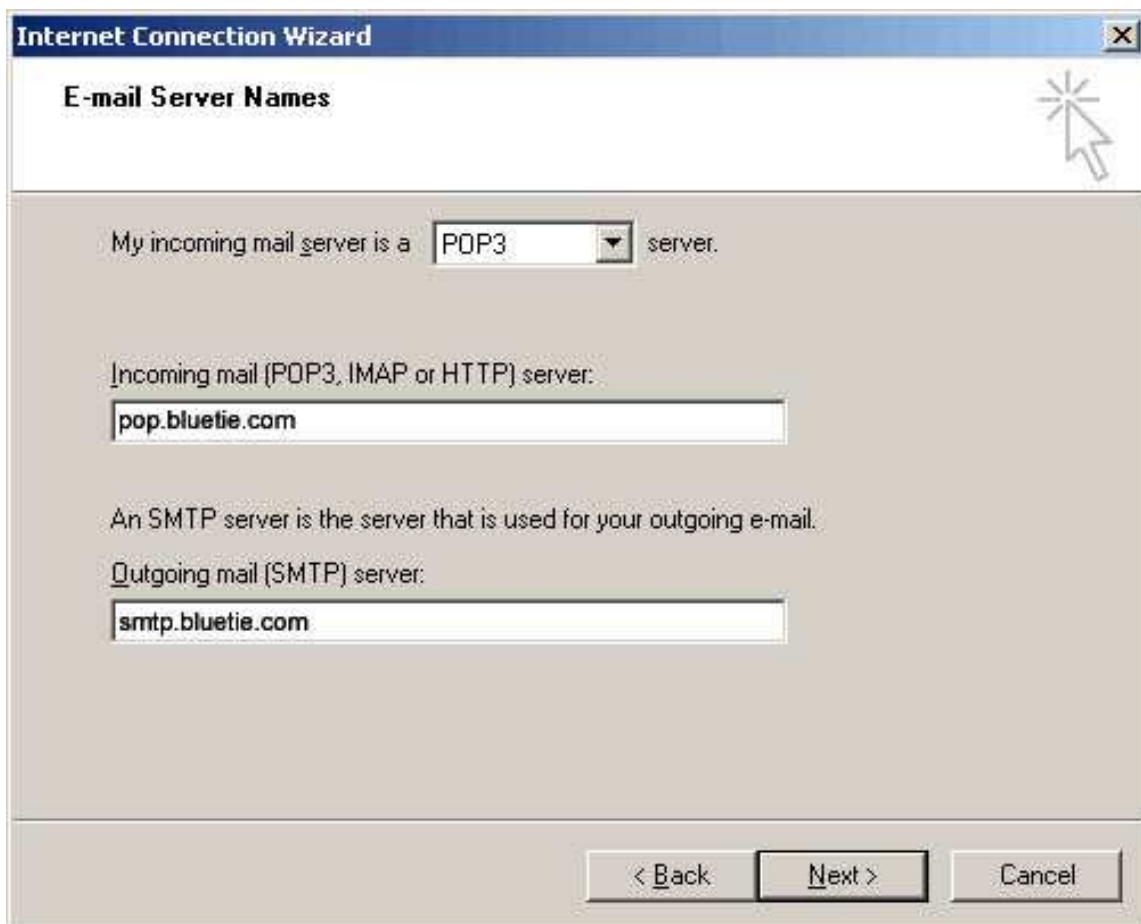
Internet Connection Wizard

E-mail Server Names

My incoming mail server is a POP3 server.

Incoming mail (POP3, IMAP or HTTP) server:

pop.bluetie.com

An SMTP server is the server that is used for your outgoing e-mail.

Outgoing mail (SMTP) server:

smtp.bluetie.com

< Back Next > Cancel